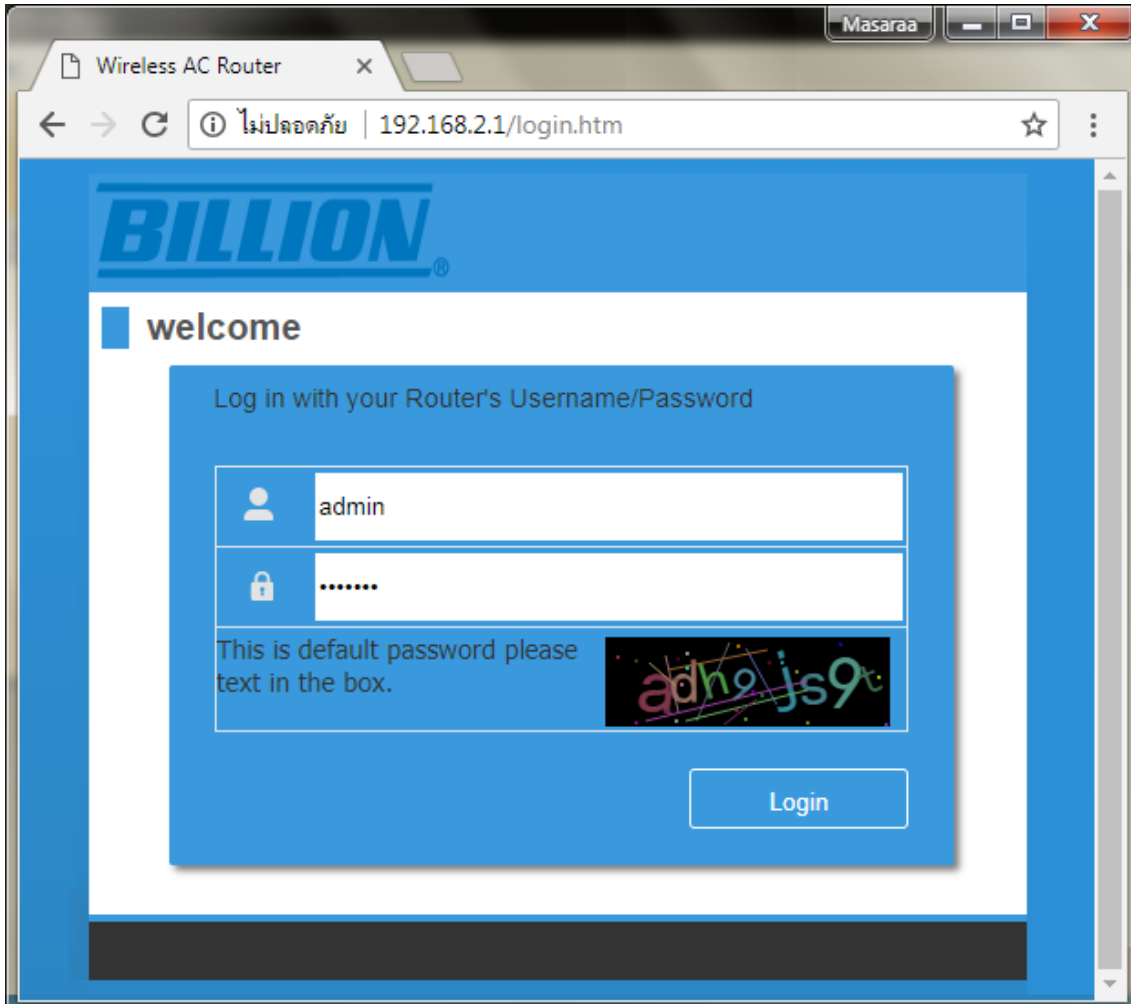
Masaraa

Wireless AC Router ×

ⓘ ไม่ปลอดภัย | 192.168.2.1/login.htm

BILLION®

welcome

Log in with your Router's Username/Password

admin

•••••••

This is default password please text in the box.

adh9js9t

Login